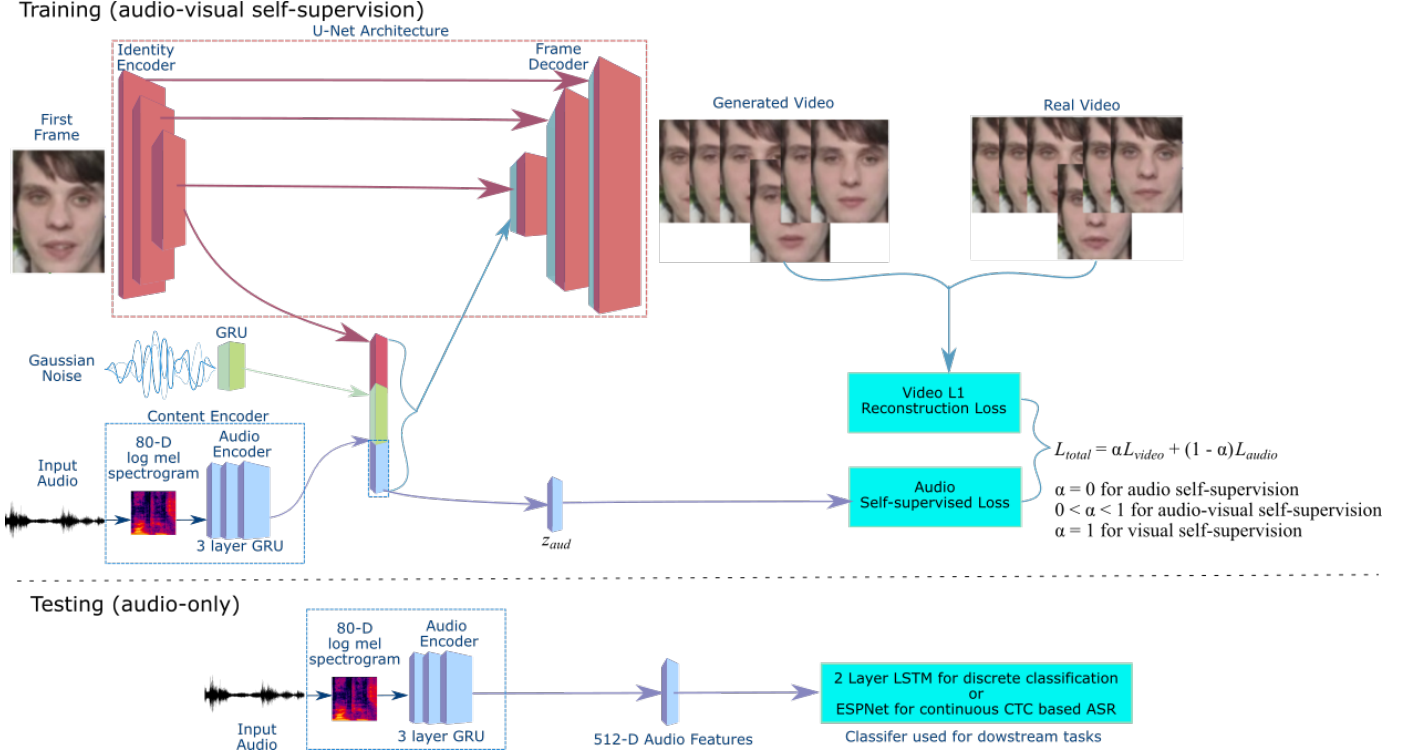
Training (audio-visual self-supervision)

U-Net Architecture

Identity Encoder

Frame Decoder

First Frame

Generated Video

Real Video

GRU

Gaussian Noise

Content Encoder

80-D log mel spectrogram

Audio Encoder

Input Audio

3 layer GRU

$z_{aud}$

Video L1 Reconstruction Loss

Audio Self-supervised Loss

$L_{total} = \alpha L_{video} + (1 - \alpha) L_{audio}$

$\alpha$ = 0 for audio self-supervision
0 < $\alpha$ < 1 for audio-visual self-supervision
$\alpha$ = 1 for visual self-supervision

Testing (audio-only)

80-D log mel spectrogram

Audio Encoder

3 layer GRU

Input Audio

512-D Audio Features

2 Layer LSTM for discrete classification
or
ESPNet for continuous CTC based ASR

Classifer used for dowstream tasks